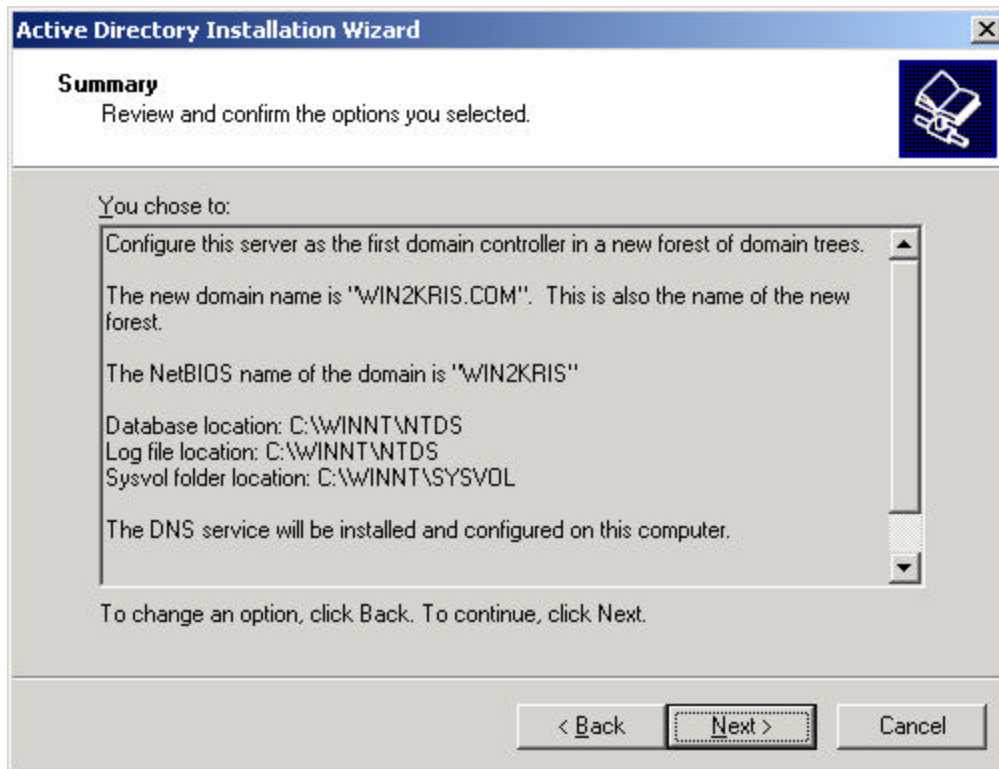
Active Directory Installation Wizard

Summary
Review and confirm the options you selected.

You chose to:

Configure this server as the first domain controller in a new forest of domain trees.

The new domain name is "WIN2KRIS.COM". This is also the name of the new forest.

The NetBIOS name of the domain is "WIN2KRIS"

Database location: C:\WINNT\NTDS
Log file location: C:\WINNT\NTDS
Sysvol folder location: C:\WINNT\SYSVOL

The DNS service will be installed and configured on this computer.

To change an option, click Back. To continue, click Next.

< Back   Next >   Cancel